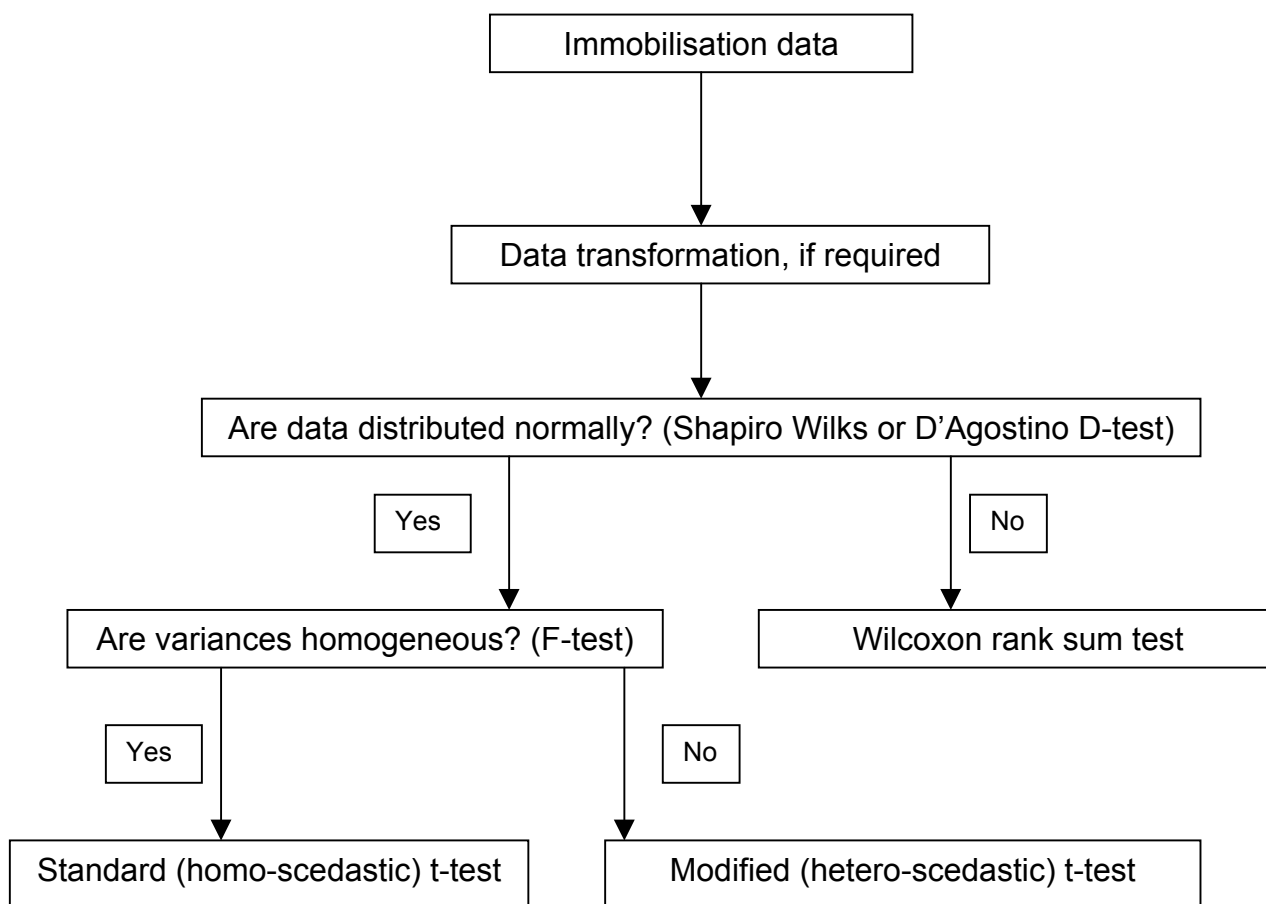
Immobilisation data

Data transformation, if required

Are data distributed normally? (Shapiro Wilks or D'Agostino D-test)

Yes

No

Are variances homogeneous? (F-test)

Wilcoxon rank sum test

Yes

No

Standard (homo-scedastic) t-test

Modified (hetero-scedastic) t-test